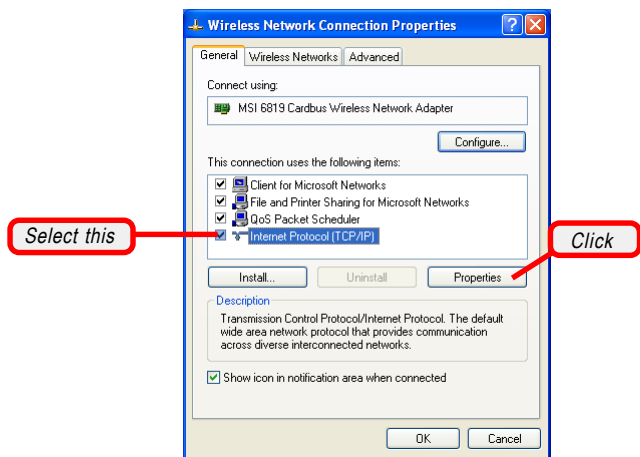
Wireless Network Connection Properties

General | Wireless Networks | Advanced

Connect using:

MSI 6819 Cardbus Wireless Network Adapter

Configure...

This connection uses the following items:

Client for Microsoft Networks
File and Printer Sharing for Microsoft Networks
QoS Packet Scheduler
Internet Protocol (TCP/IP)

Select this

Click

Install... | Uninstall | Properties

Description

Transmission Control Protocol/Internet Protocol. The default wide area network protocol that provides communication across diverse interconnected networks.

Show icon in notification area when connected

OK | Cancel